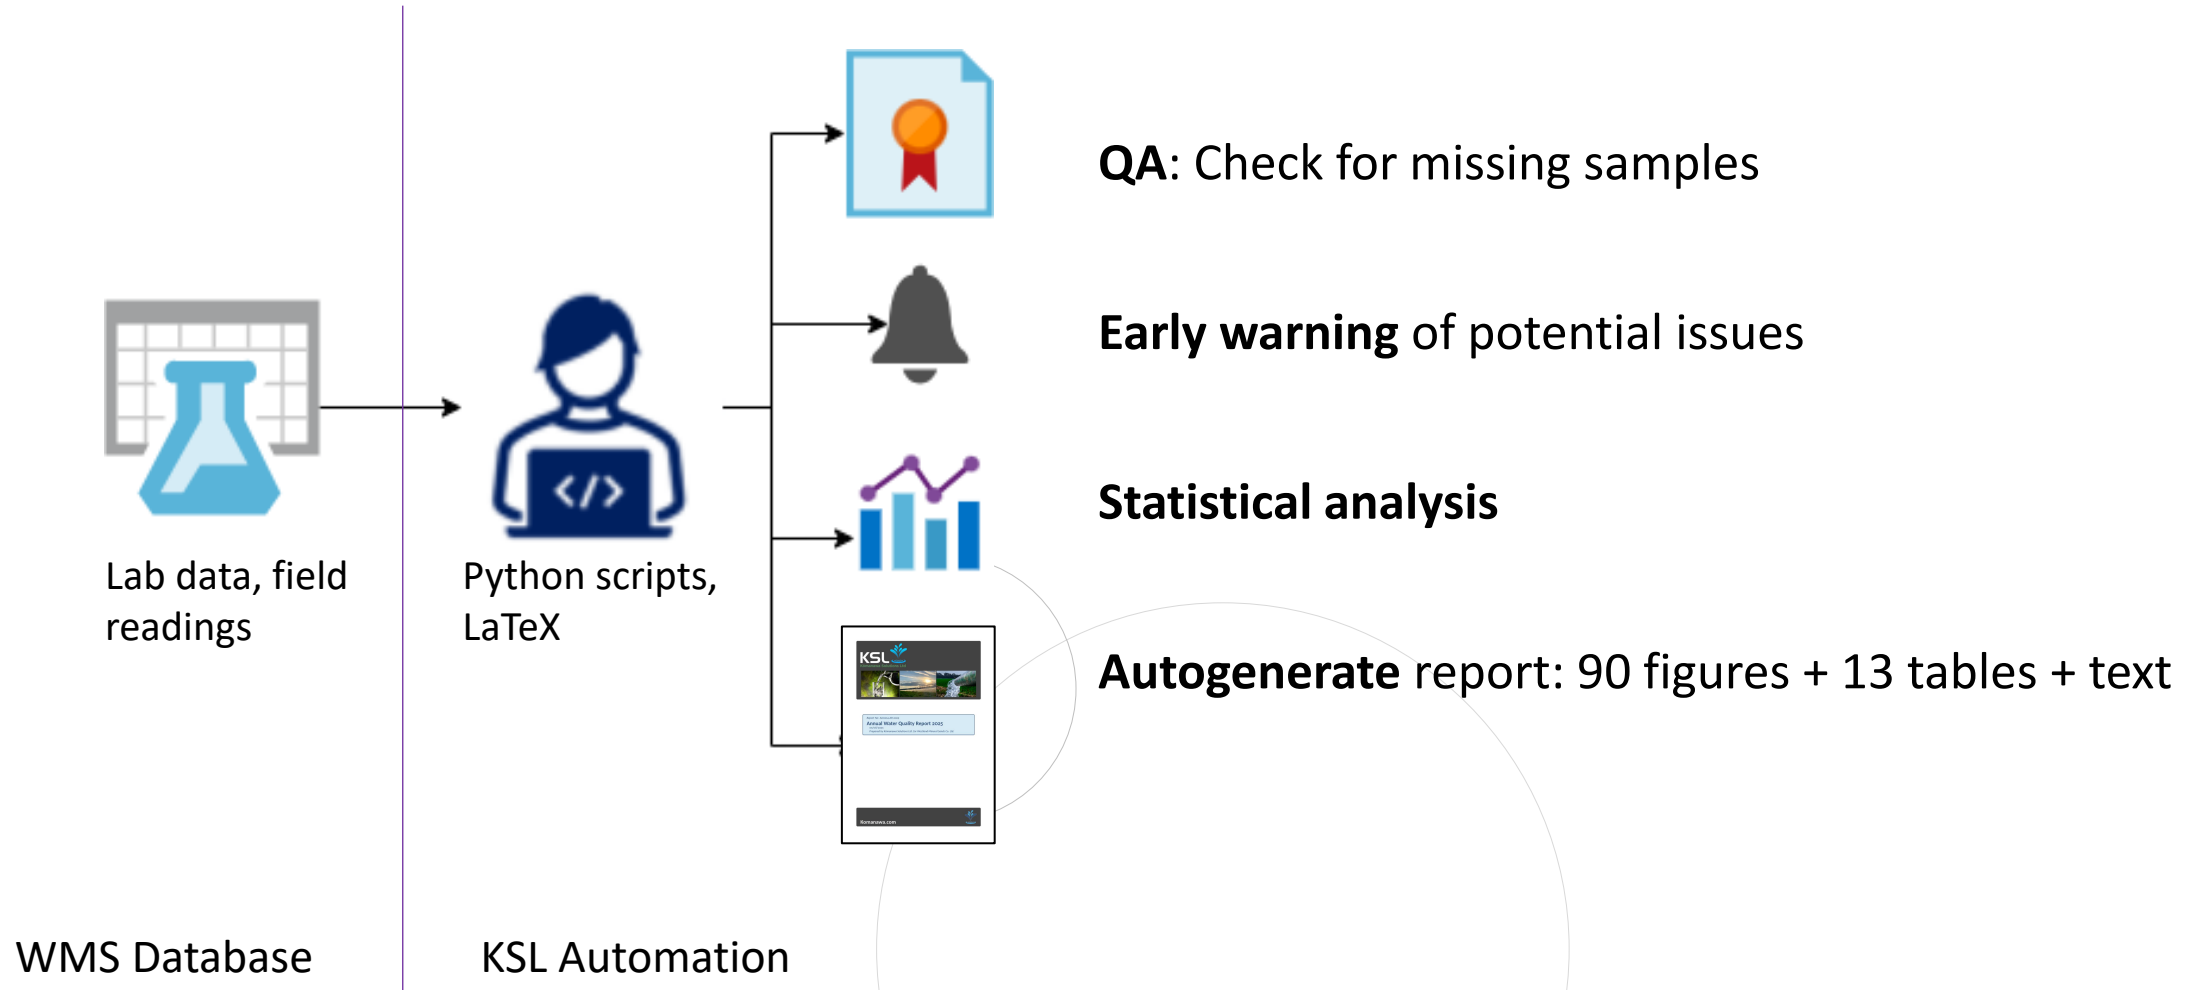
Lab data, field readings

Python scripts, LaTeX

KSL

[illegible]

Annual Water Quality Report 2025

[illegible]

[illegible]

**QA**: Check for missing samples

**Early warning** of potential issues

**Statistical analysis**

**Autogenerate** report: 90 figures + 13 tables + text

WMS Database

KSL Automation